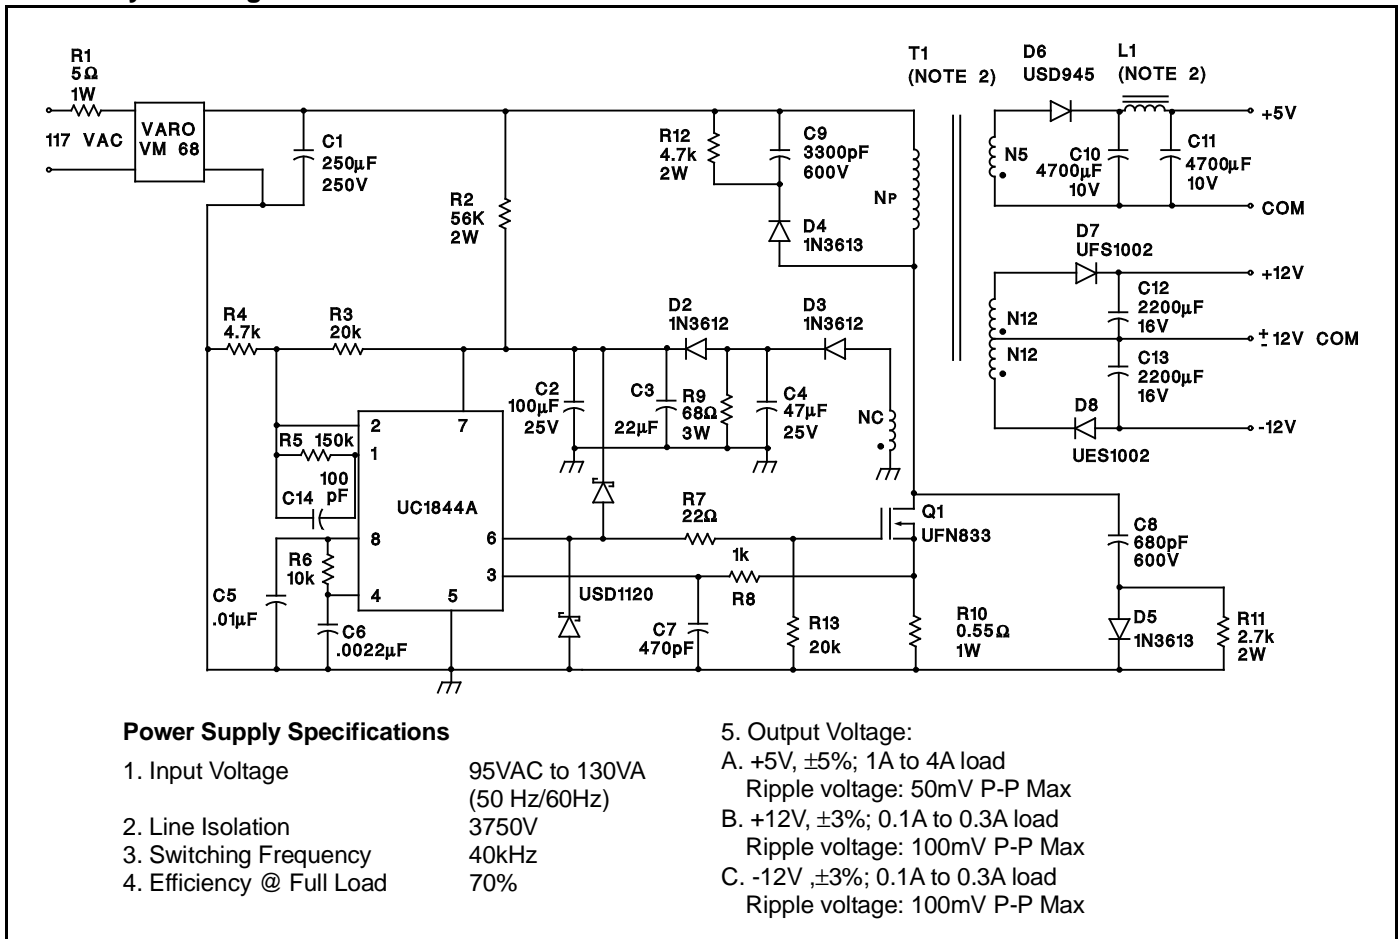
R1
5Ω
1W
117 VAC
VARO
VM 68
C1
250µF
250V
R2
56K
2W
R12
4.7k
2W
C9
3300pF
600V
D4
1N3613
NP
T1
(NOTE 2)
D6
USD945
L1
(NOTE 2)
+5V
N5
C10
4700µF
10V
C11
4700µF
10V
COM
D7
UFS1002
+12V
N12
C12
2200µF
16V
N12
$\pm$12V COM
C13
2200µF
16V
D8
UES1002
-12V
R4
4.7k
R3
20k
D2
1N3612
D3
1N3612
C2
100µF
25V
C3
22µF
R9
68Ω
3W
C4
47µF
25V
NC
2
7
R5 150k
1
100
pF
C14
UC1844A
8
6
3
R6
10k
4
5
C5
.01µF
C6
.0022µF
R7
22Ω
1k
R8
USD1120
C7
470pF
R13
20k
Q1
UFN833
R10
0.55Ω
1W
C8
680pF
600V
D5
1N3613
R11
2.7k
2W

Power Supply Specifications

1. Input Voltage 95VAC to 130VA (50 Hz/60Hz)
2. Line Isolation 3750V
3. Switching Frequency 40kHz
4. Efficiency @ Full Load 70%

5. Output Voltage:
A. +5V, ±5%; 1A to 4A load
Ripple voltage: 50mV P-P Max
B. +12V, ±3%; 0.1A to 0.3A load
Ripple voltage: 100mV P-P Max
C. -12V ,±3%; 0.1A to 0.3A load
Ripple voltage: 100mV P-P Max